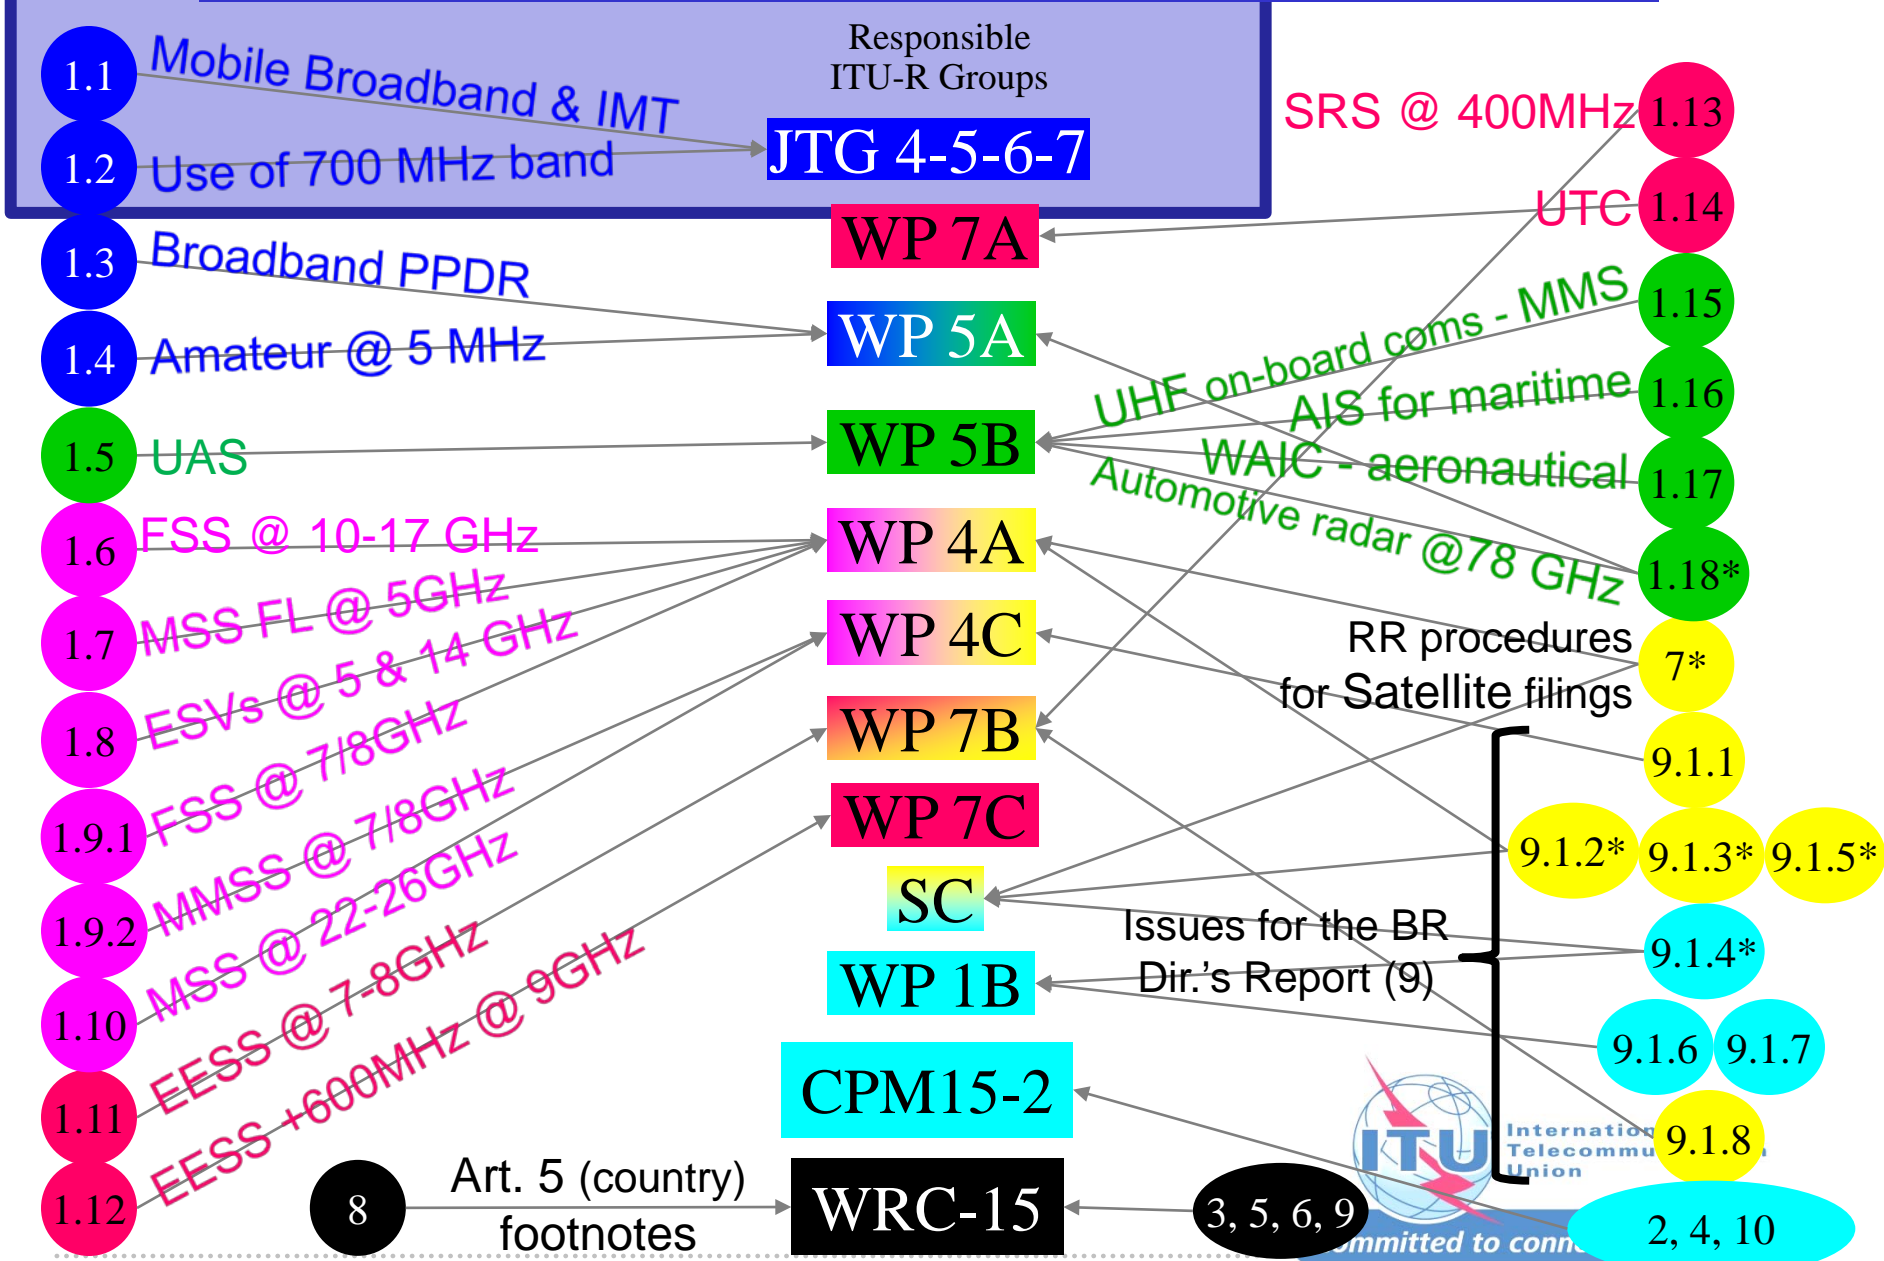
1.1 Mobile Broadband & IMT
1.2 Use of 700 MHz band
1.3 Broadband PPDR
1.4 Amateur @ 5 MHz
1.5 UAS
1.6 FSS @ 10-17 GHz
1.7 MSS FL @ 5GHz
1.8 ESVs @ 5 & 14 GHz
1.9.1 FSS @ 7/8GHz
1.9.2 MMSS @ 7/8GHz
1.10 MSS @ 22-26GHz
1.11 EESS @ 7-8GHz
1.12 EESS +600MHz @ 9GHz

Responsible ITU-R Groups

JTG 4-5-6-7
WP 7A
WP 5A
WP 5B
WP 4A
WP 4C
WP 7B
WP 7C
SC
WP 1B
CPM15-2
WRC-15

SRS @ 400MHz 1.13
UTC 1.14
UHF on-board coms - MMS 1.15
AIS for maritime 1.16
WAIC - aeronautical 1.17
Automotive radar @78 GHz 1.18*
RR procedures for Satellite filings 7*
9.1.1
9.1.2* 9.1.3* 9.1.5*
Issues for the BR Dir.'s Report (9)
9.1.4*
9.1.6 9.1.7
9.1.8
2, 4, 10

8 Art. 5 (country) footnotes
3, 5, 6, 9

ITU International Telecommunication Union
Committed to conn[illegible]